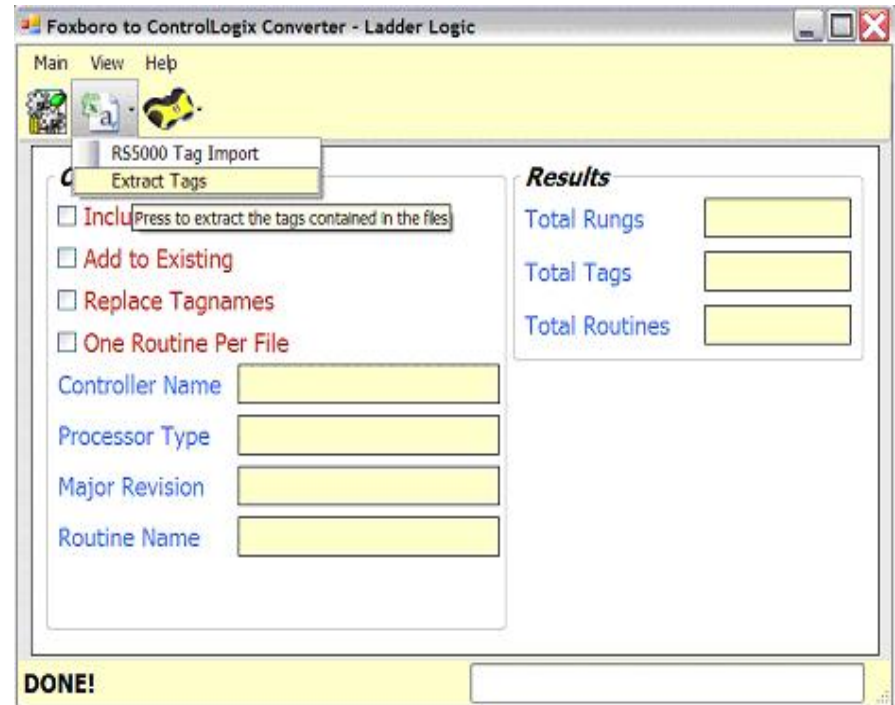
Foxboro to ControlLogix Converter - Ladder Logic

Main View Help

RS5000 Tag Import
Extract Tags

C

Inclu Press to extract the tags contained in the files

Add to Existing

Replace Tagnames

One Routine Per File

Controller Name

Processor Type

Major Revision

Routine Name

Results

Total Rungs

Total Tags

Total Routines

DONE!